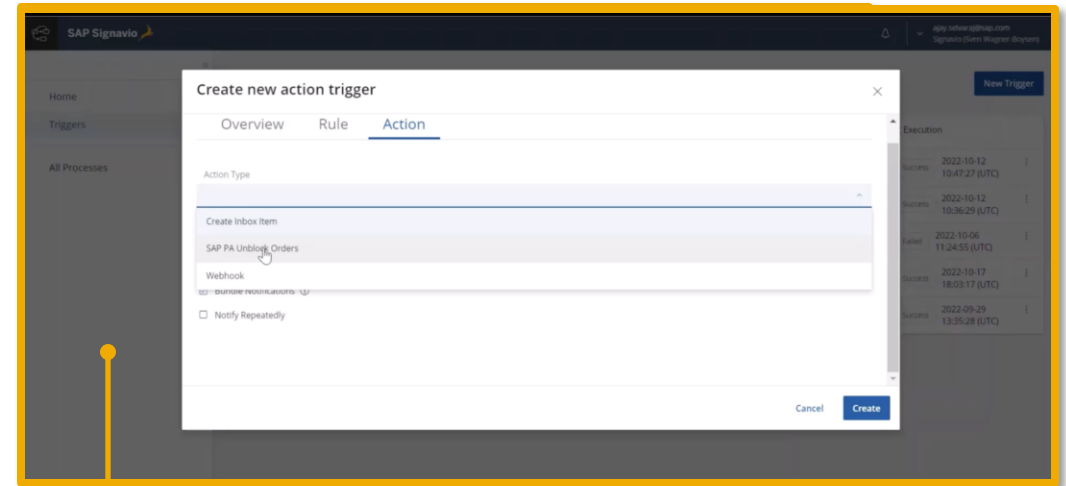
SAP Signavio

ajay.selvaraj@sap.com
Signavio (Sem Wagner Boysen)

Home
Triggers
All Processes

New Trigger

Execution

Success 2022-10-12 10:47:27 (UTC)
Success 2022-10-12 10:36:29 (UTC)
Failed 2022-10-06 11:24:55 (UTC)
Success 2022-10-17 18:03:17 (UTC)
Success 2022-09-29 13:35:28 (UTC)

Create new action trigger

Overview Rule Action

Action Type

Create Inbox Item
SAP PA Unblock Orders
Webhook

Bundle Notifications
Notify Repeatedly

Cancel Create